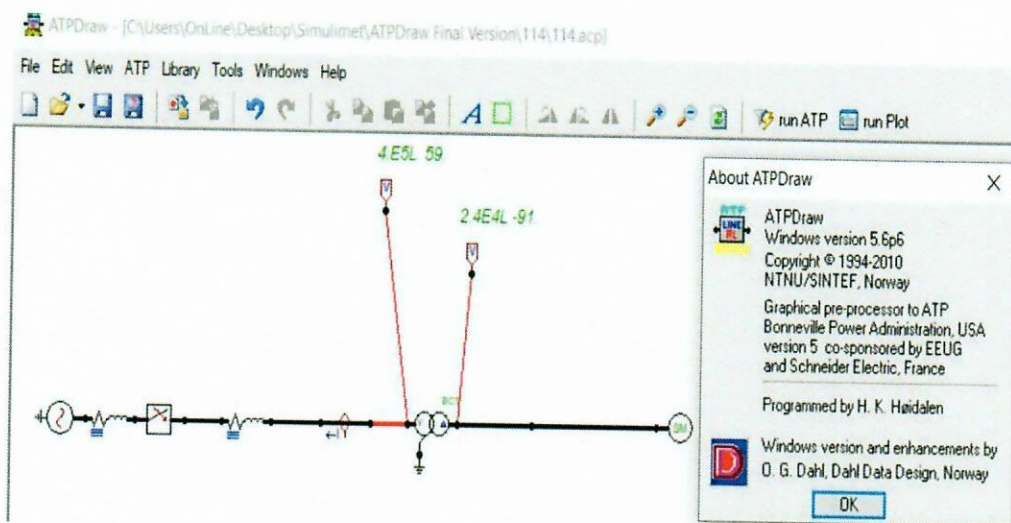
ATPDraw - [C:\Users\OnLine\Desktop\Simulimet\ATPDraw Final Version\114\114.acp]

File Edit View ATP Library Tools Windows Help

run ATP run Plot

4.E5L 59

2.4E4L -91

V

V

SM

About ATPDraw

X

ATPDraw
Windows version 5.6p6
Copyright © 1994-2010
NTNU/SINTEF, Norway

Graphical pre-processor to ATP
Bonneville Power Administration, USA
version 5 co-sponsored by EEUG
and Schneider Electric, France

Programmed by H. K. Høidalen

Windows version and enhancements by
O. G. Dahl, Dahl Data Design, Norway

OK